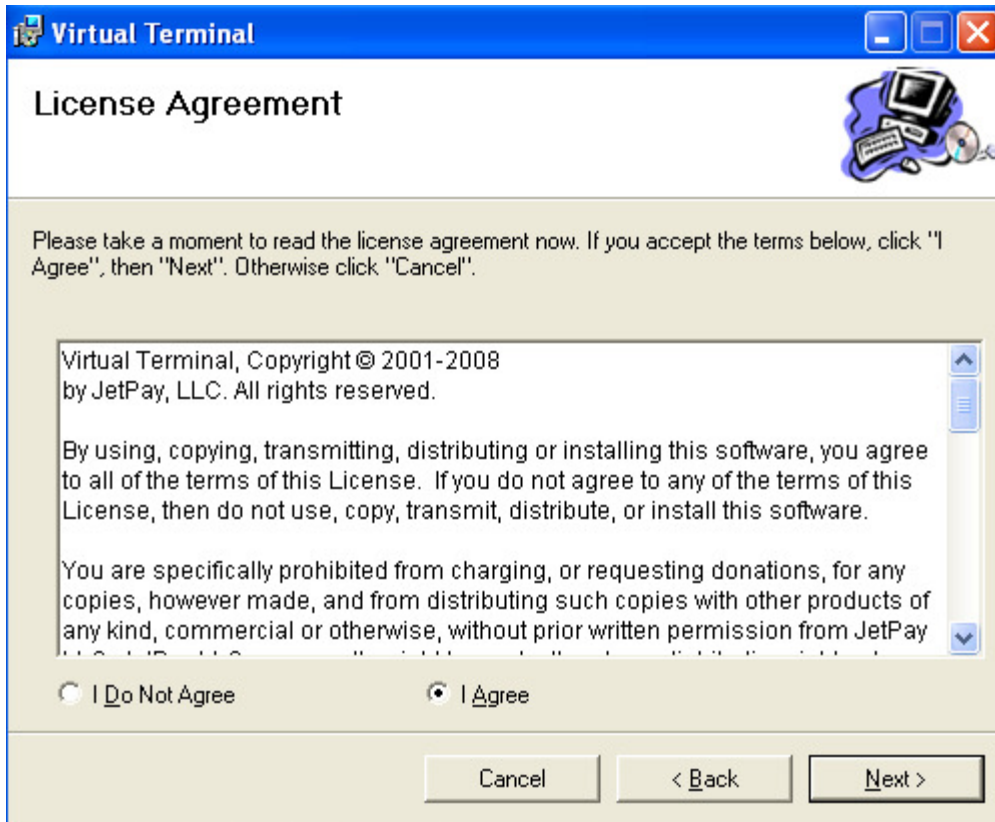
Virtual Terminal

License Agreement

Please take a moment to read the license agreement now. If you accept the terms below, click "I Agree", then "Next". Otherwise click "Cancel".

Virtual Terminal, Copyright © 2001-2008
by JetPay, LLC. All rights reserved.

By using, copying, transmitting, distributing or installing this software, you agree to all of the terms of this License. If you do not agree to any of the terms of this License, then do not use, copy, transmit, distribute, or install this software.

You are specifically prohibited from charging, or requesting donations, for any copies, however made, and from distributing such copies with other products of any kind, commercial or otherwise, without prior written permission from JetPay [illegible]

I Do Not Agree

I Agree

Cancel

< Back

Next >